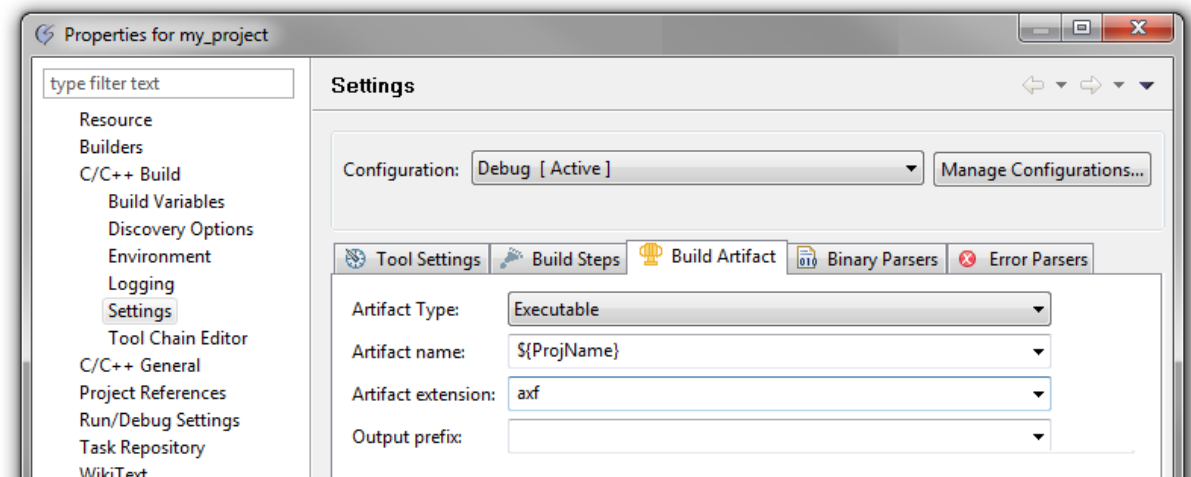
Properties for my_project

type filter text

Resource
Builders
C/C++ Build
Build Variables
Discovery Options
Environment
Logging
Settings
Tool Chain Editor
C/C++ General
Project References
Run/Debug Settings
Task Repository
WikiText

Settings

Configuration: Debug [ Active ]

Manage Configurations...

Tool Settings | Build Steps | Build Artifact | Binary Parsers | Error Parsers

Artifact Type: Executable

Artifact name: ${ProjName}

Artifact extension: axf

Output prefix: